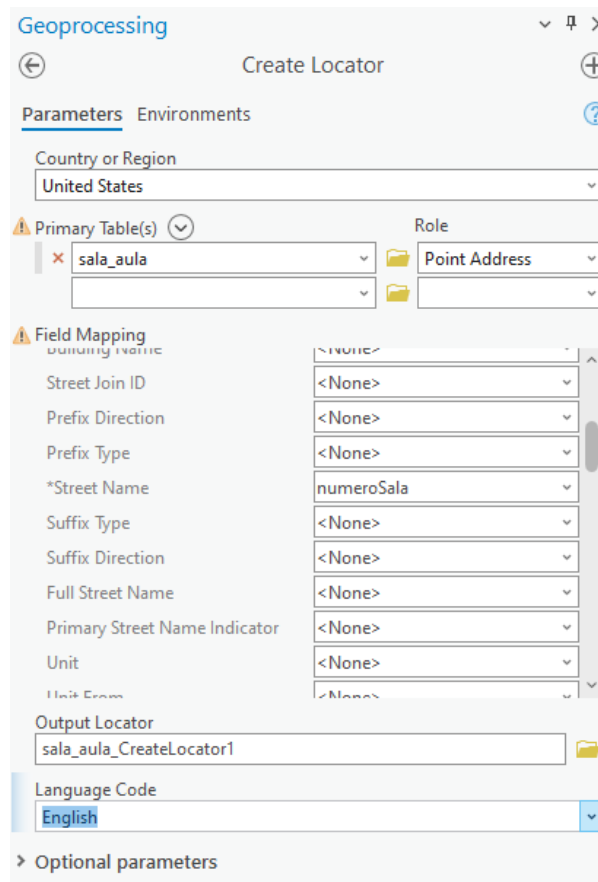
Geoprocessing

Create Locator

Parameters Environments

Country or Region
United States

Primary Table(s)
Role
sala_aula
Point Address

Field Mapping
Building Name <None>
Street Join ID <None>
Prefix Direction <None>
Prefix Type <None>
*Street Name numeroSala
Suffix Type <None>
Suffix Direction <None>
Full Street Name <None>
Primary Street Name Indicator <None>
Unit <None>
Unit From <None>

Output Locator
sala_aula_CreateLocator1

Language Code
English

Optional parameters